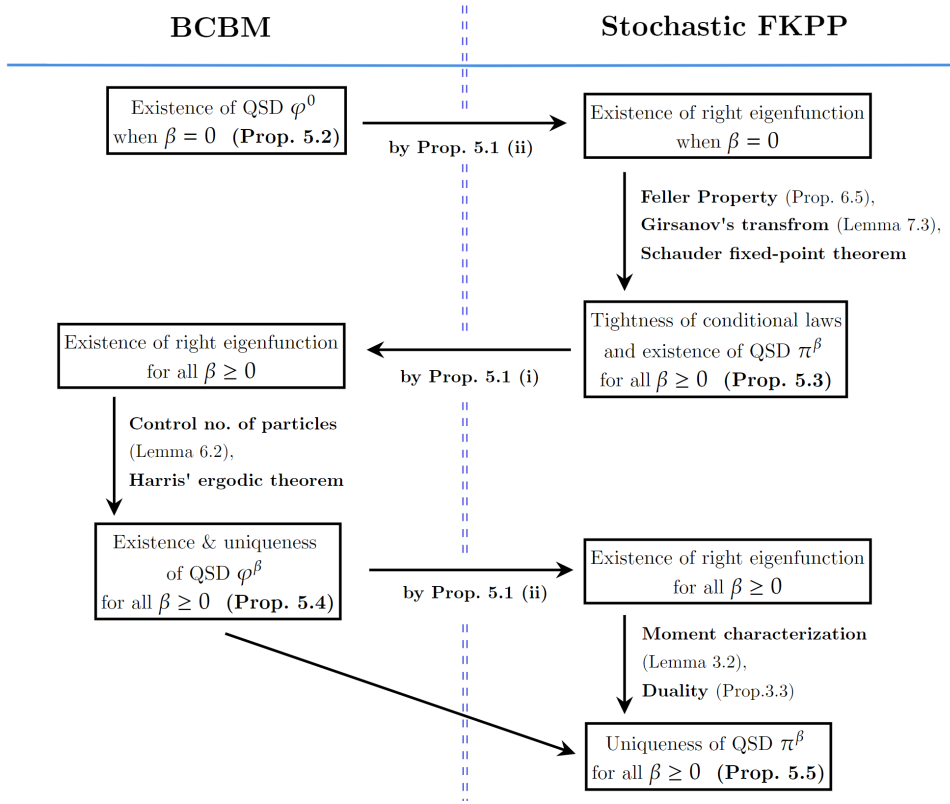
BCBM

Stochastic FKPP

Existence of QSD $\varphi^0$ when $\beta = 0$ **(Prop. 5.2)**

by Prop. 5.1 (ii)

Existence of right eigenfunction when $\beta = 0$

**Feller Property** (Prop. 6.5), **Girsanov's transfrom** (Lemma 7.3), **Schauder fixed-point theorem**

Tightness of conditional laws and existence of QSD $\pi^\beta$ for all $\beta \geq 0$ **(Prop. 5.3)**

by Prop. 5.1 (i)

Existence of right eigenfunction for all $\beta \geq 0$

**Control no. of particles** (Lemma 6.2), **Harris' ergodic theorem**

Existence & uniqueness of QSD $\varphi^\beta$ for all $\beta \geq 0$ **(Prop. 5.4)**

by Prop. 5.1 (ii)

Existence of right eigenfunction for all $\beta \geq 0$

**Moment characterization** (Lemma 3.2), **Duality** (Prop.3.3)

Uniqueness of QSD $\pi^\beta$ for all $\beta \geq 0$ **(Prop. 5.5)**